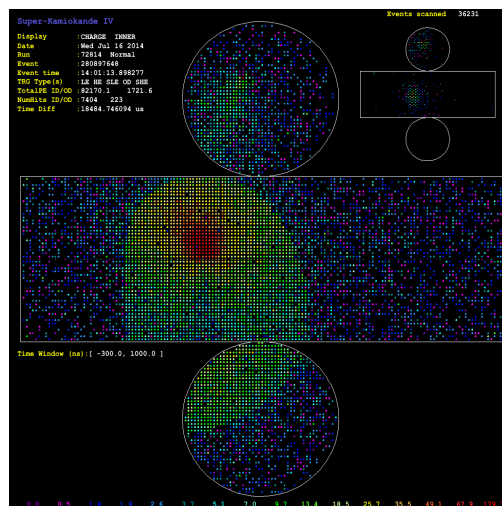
Super-Kamiokande IV

Events scanned 36231

Display :CHARGE INNER
Date :Wed Jul 16 2014
Run :72814 Normal
Event :280897648
Event time :14:01:13.898277
TRG Type(s) :LE HE SLE OD SHE
TotalPE ID/OD :82170.1 1721.6
NumHits ID/OD :7404 223
Time Diff :18484.746094 us

Time Window (ns):[ -300.0, 1000.0 ]

0.0 0.5 1.0 1.3 2.6 3.7 5.1 7.0 9.7 13.4 18.5 25.7 35.5 49.1 67.9 129